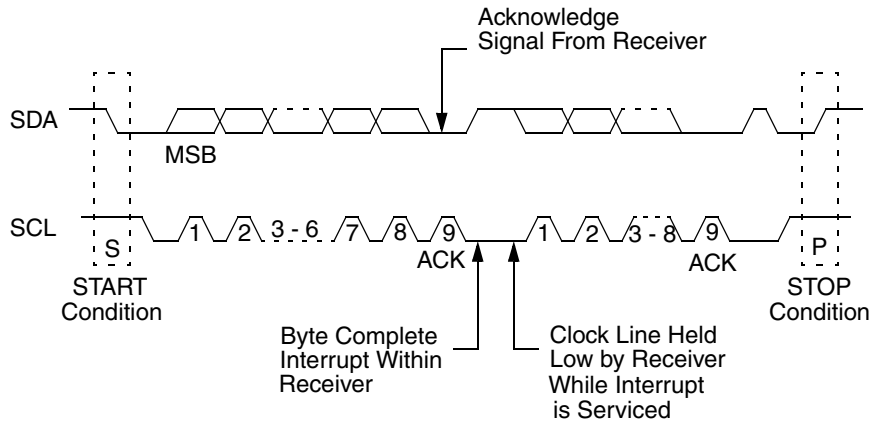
Acknowledge
Signal From Receiver

SDA

MSB

SCL

S

1 2 3 - 6 7 8 9

ACK

1 2 3 - 8 9

ACK

P

START
Condition

STOP
Condition

Byte Complete
Interrupt Within
Receiver

Clock Line Held
Low by Receiver
While Interrupt
is Serviced